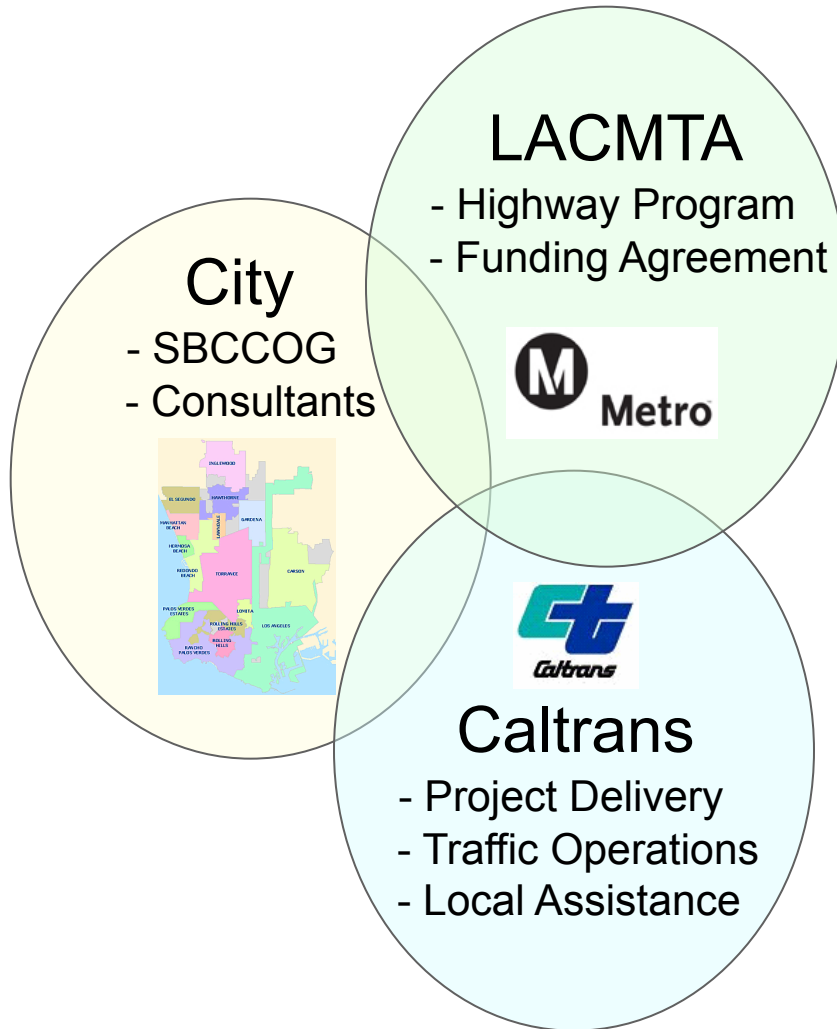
LACMTA
- Highway Program
- Funding Agreement

City
- SBCCOG
- Consultants

INGLEWOOD
EL SEGUNDO
HAWTHORNE
LAWNDALE
GARDENA
MANHATTAN BEACH
HERMOSA BEACH
REDONDO BEACH
TORRANCE
CARSON
PALOS VERDES ESTATES
LOMITA
ROLLING HILLS ESTATES
LOS ANGELES
ROLLING HILLS
RANCHO PALOS VERDES

M
Metro

Caltrans

Caltrans
- Project Delivery
- Traffic Operations
- Local Assistance